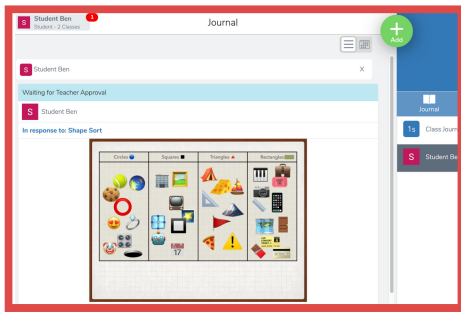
S Student Ben
Student - 2 Classes
1

Journal

Add

S Student Ben
X

Waiting for Teacher Approval

S Student Ben

In response to: Shape Sort

| Circles | Squares | Triangles | Rectangles |
|---|---|---|---|

Journal

1s Class Journ

S Student Be